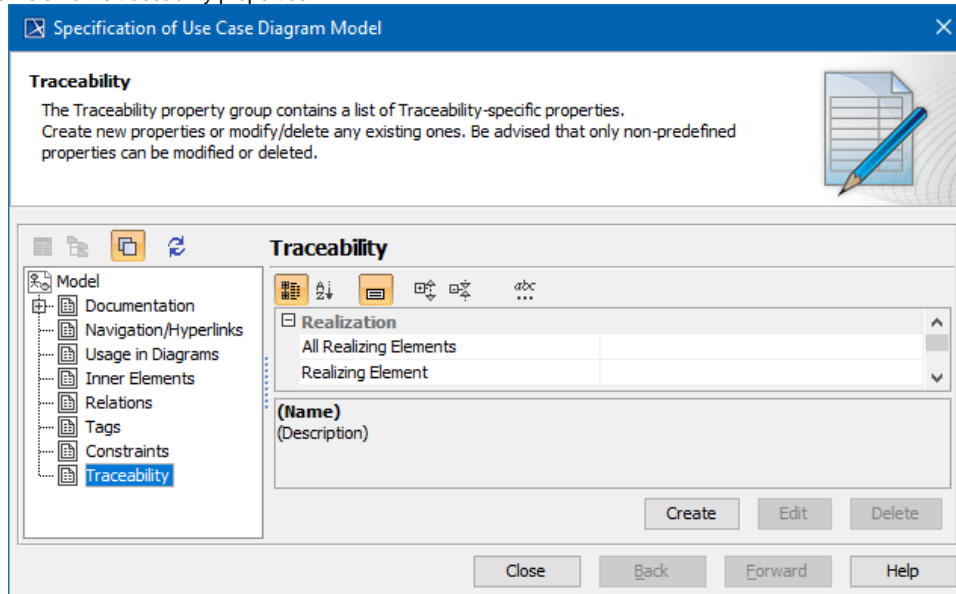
Specification of Use Case Diagram Model

Traceability
The Traceability property group contains a list of Traceability-specific properties. Create new properties or modify/delete any existing ones. Be advised that only non-predefined properties can be modified or deleted.

Model
Documentation
Navigation/Hyperlinks
Usage in Diagrams
Inner Elements
Relations
Tags
Constraints
Traceability

Traceability

Realization
All Realizing Elements
Realizing Element

(Name)
(Description)

Create
Edit
Delete

Close
Back
Forward
Help